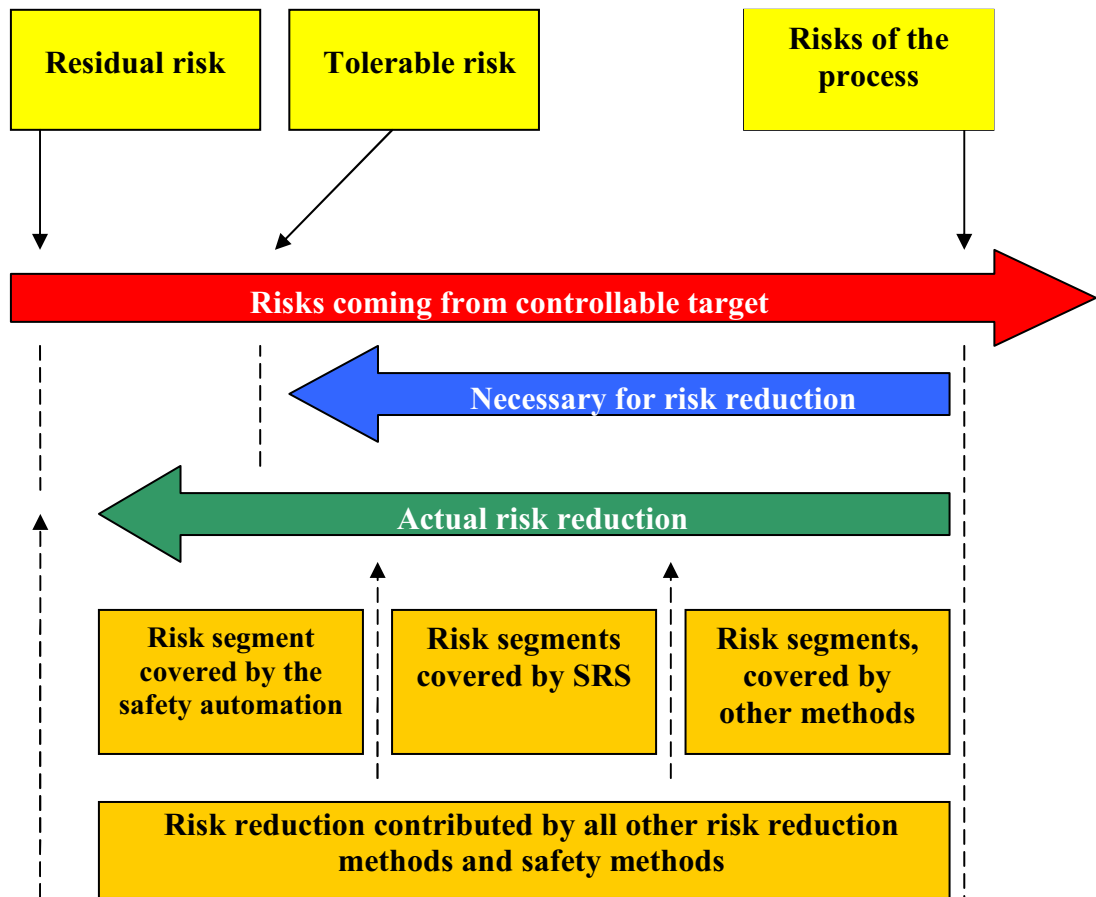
Residual risk

Tolerable risk

Risks of the process

Risks coming from controllable target

Necessary for risk reduction

Actual risk reduction

Risk segment covered by the safety automation

Risk segments covered by SRS

Risk segments, covered by other methods

Risk reduction contributed by all other risk reduction methods and safety methods